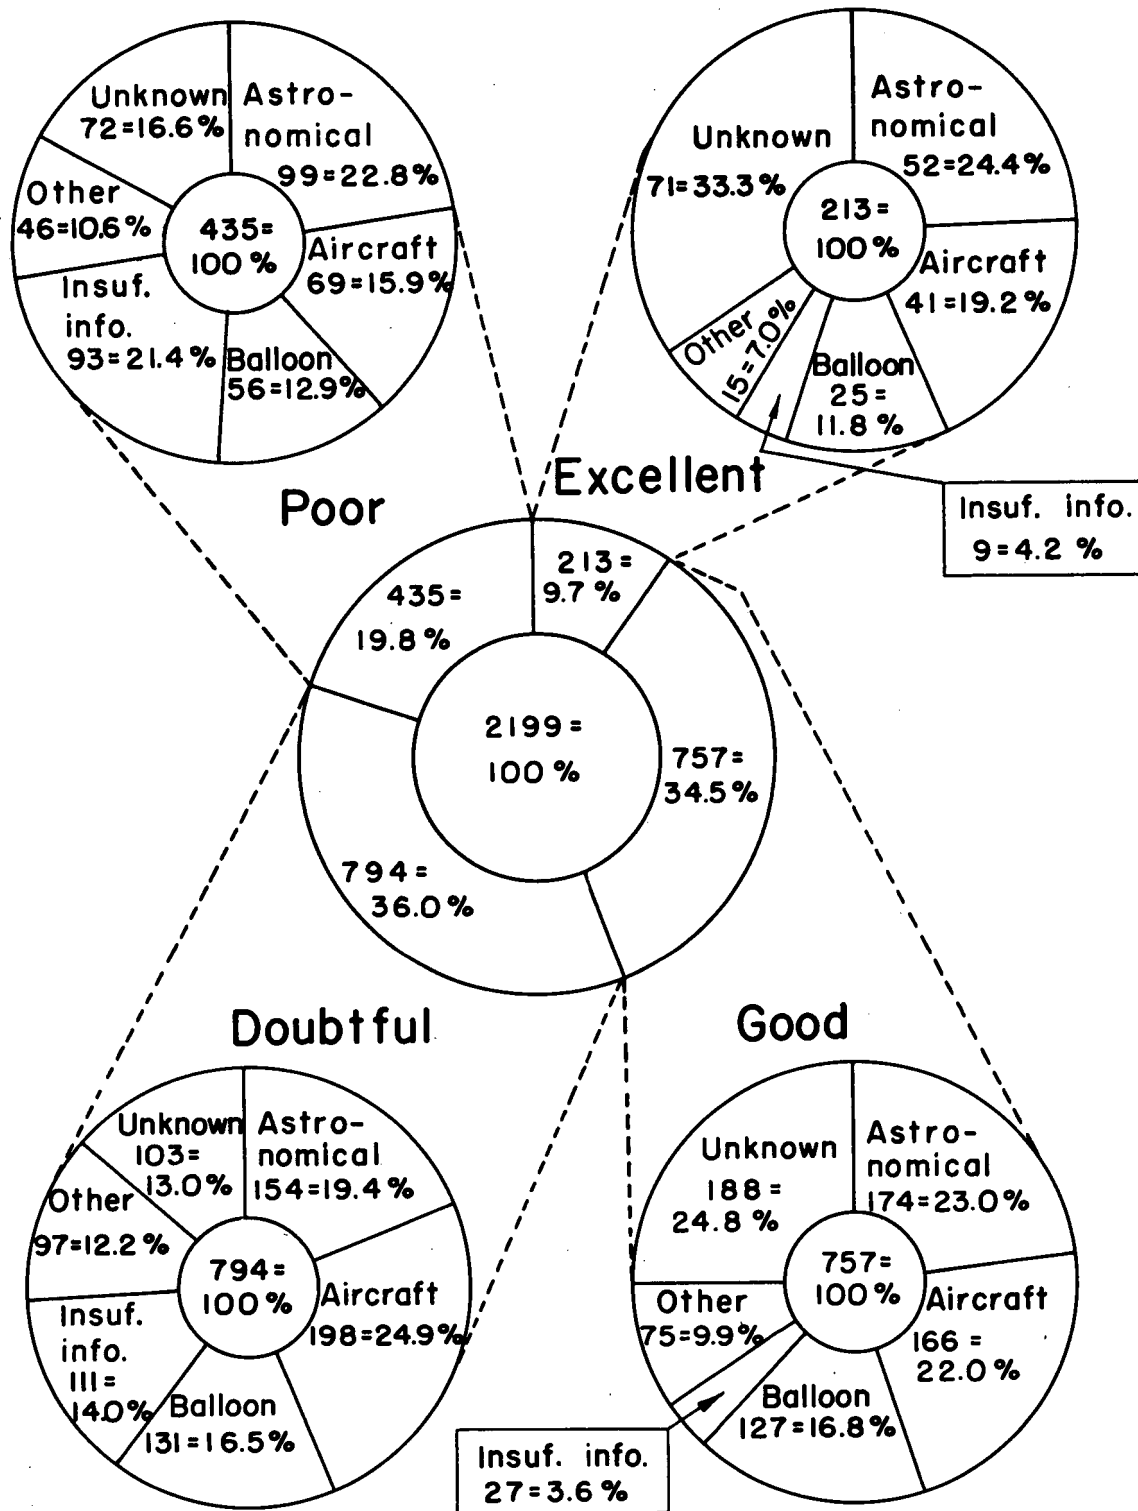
Unknown 72=16.6%
Astronomical 99=22.8%
Other 46=10.6%
435= 100%
Aircraft 69=15.9%
Insuf. info. 93=21.4%
Balloon 56=12.9%

Unknown 71=33.3%
Astronomical 52=24.4%
213= 100%
Aircraft 41=19.2%
Other 15=7.0%
Balloon 25= 11.8%
Insuf. info. 9=4.2%

Poor
Excellent

435= 19.8%
213= 9.7%
2199= 100%
757= 34.5%
794= 36.0%

Doubtful
Good

Unknown 103= 13.0%
Astronomical 154=19.4%
Other 97=12.2%
794= 100%
Aircraft 198=24.9%
Insuf. info. 111= 14.0%
Balloon 131=16.5%

Unknown 188= 24.8%
Astronomical 174=23.0%
757= 100%
Other 75=9.9%
Aircraft 166 = 22.0%
Balloon 127=16.8%
Insuf. info. 27=3.6%